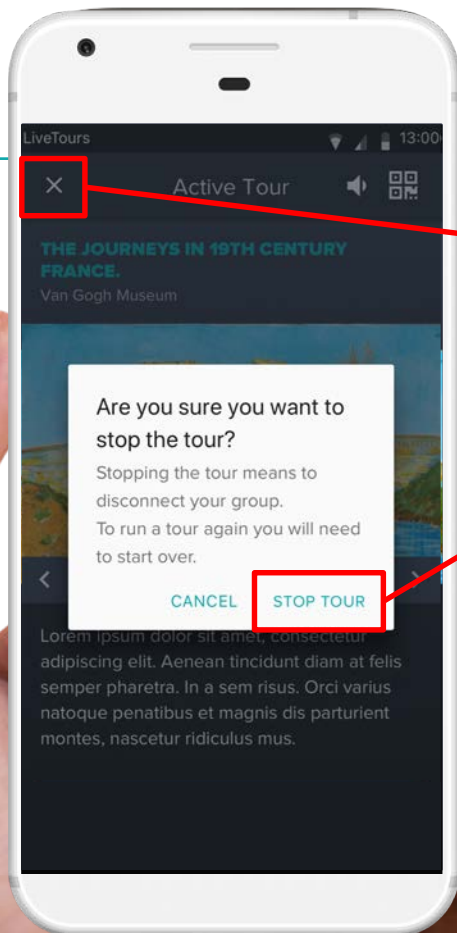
LiveTours

13:00

×

Active Tour

THE JOURNEYS IN 19TH CENTURY FRANCE.

Van Gogh Museum

Are you sure you want to stop the tour?

Stopping the tour means to disconnect your group.
To run a tour again you will need to start over.

CANCEL

STOP TOUR

Lorem ipsum dolor sit amet, consectetur adipiscing elit. Aenean tincidunt diam at felis semper pharetra. In a sem risus. Orci varius natoque penatibus et magnis dis parturient montes, nascetur ridiculus mus.